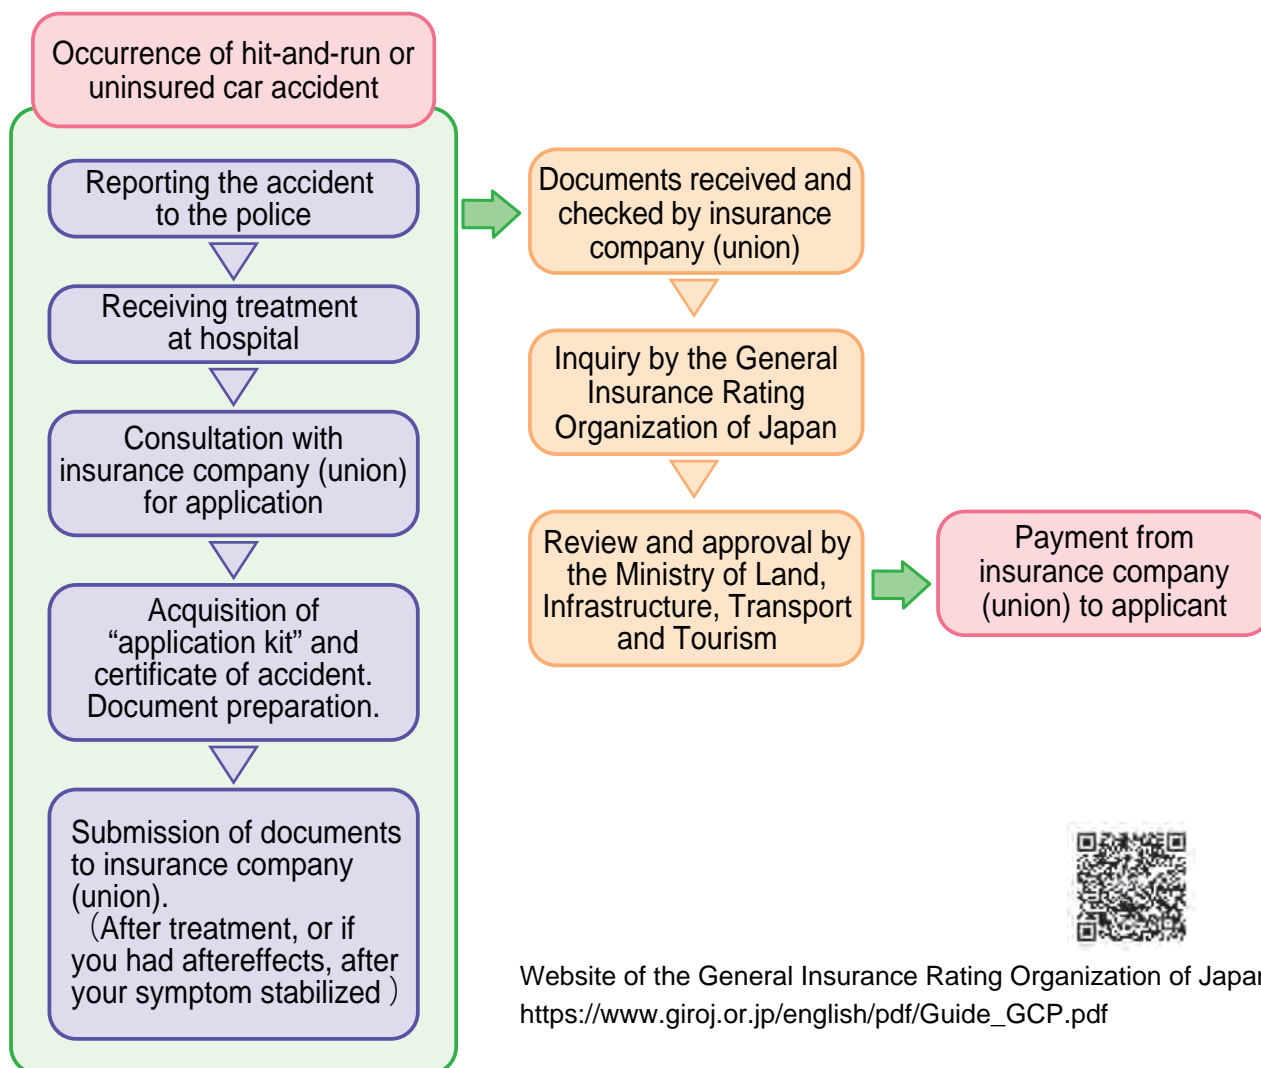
Occurrence of hit-and-run or uninsured car accident

Reporting the accident to the police

Receiving treatment at hospital

Consultation with insurance company (union) for application

Acquisition of “application kit” and certificate of accident. Document preparation.

Submission of documents to insurance company (union).
（After treatment, or if you had aftereffects, after your symptom stabilized）

Documents received and checked by insurance company (union)

Inquiry by the General Insurance Rating Organization of Japan

Review and approval by the Ministry of Land, Infrastructure, Transport and Tourism

Payment from insurance company (union) to applicant

Website of the General Insurance Rating Organization of Japa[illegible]
https://www.giroj.or.jp/english/pdf/Guide_GCP.pdf